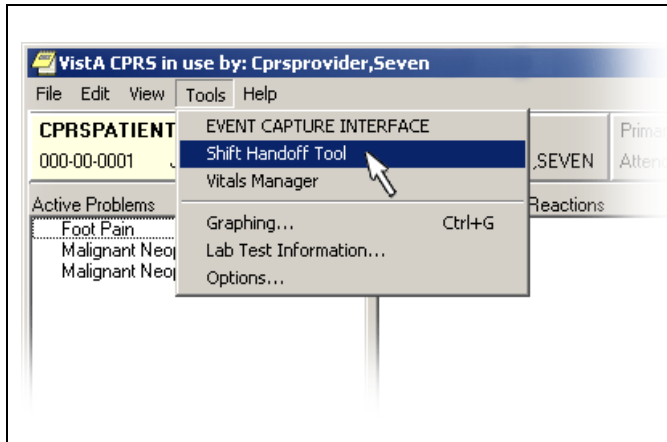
VistA CPRS in use by: Cprsprovider,Seven

File Edit View Tools Help

CPRSPATIENT
000-00-0001 J

EVENT CAPTURE INTERFACE
Shift Handoff Tool
Vitals Manager
Graphing... Ctrl+G
Lab Test Information...
Options...

,SEVEN
Primar
Attend

Active Problems
Foot Pain
Malignant Neop
Malignant Neop

Reactions